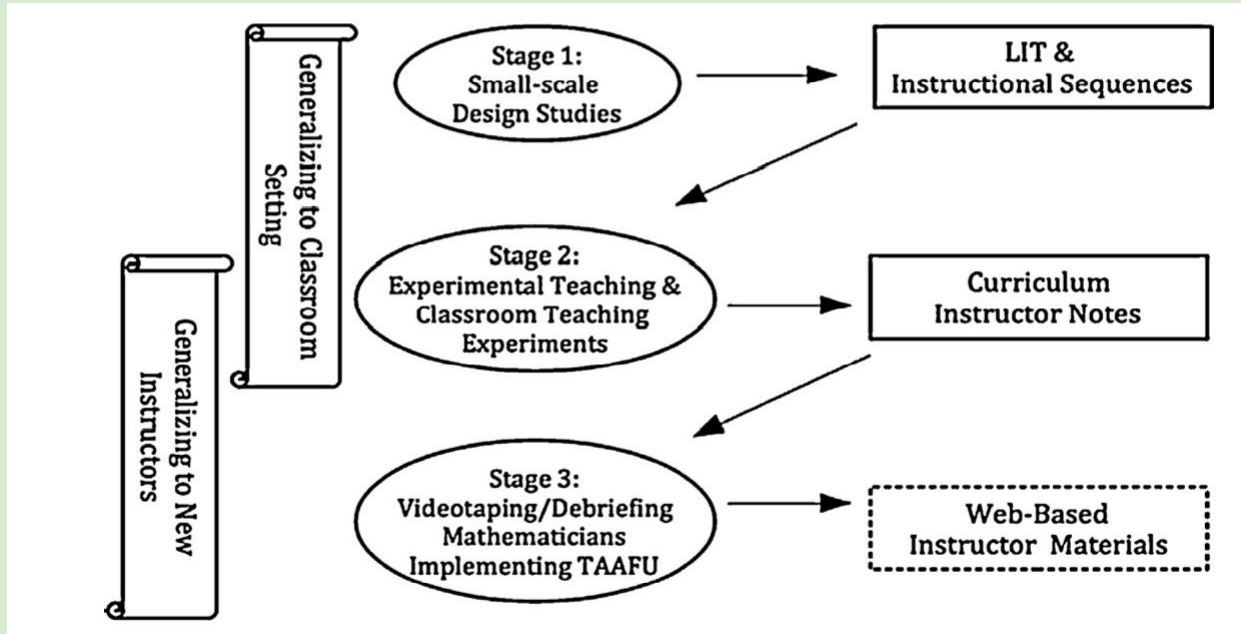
Generalizing to Classroom Setting

Generalizing to New Instructors

Stage 1:
Small-scale Design Studies

LIT & Instructional Sequences

Stage 2:
Experimental Teaching & Classroom Teaching Experiments

Curriculum Instructor Notes

Stage 3:
Videotaping/Debriefing Mathematicians Implementing TAAFU

Web-Based Instructor Materials